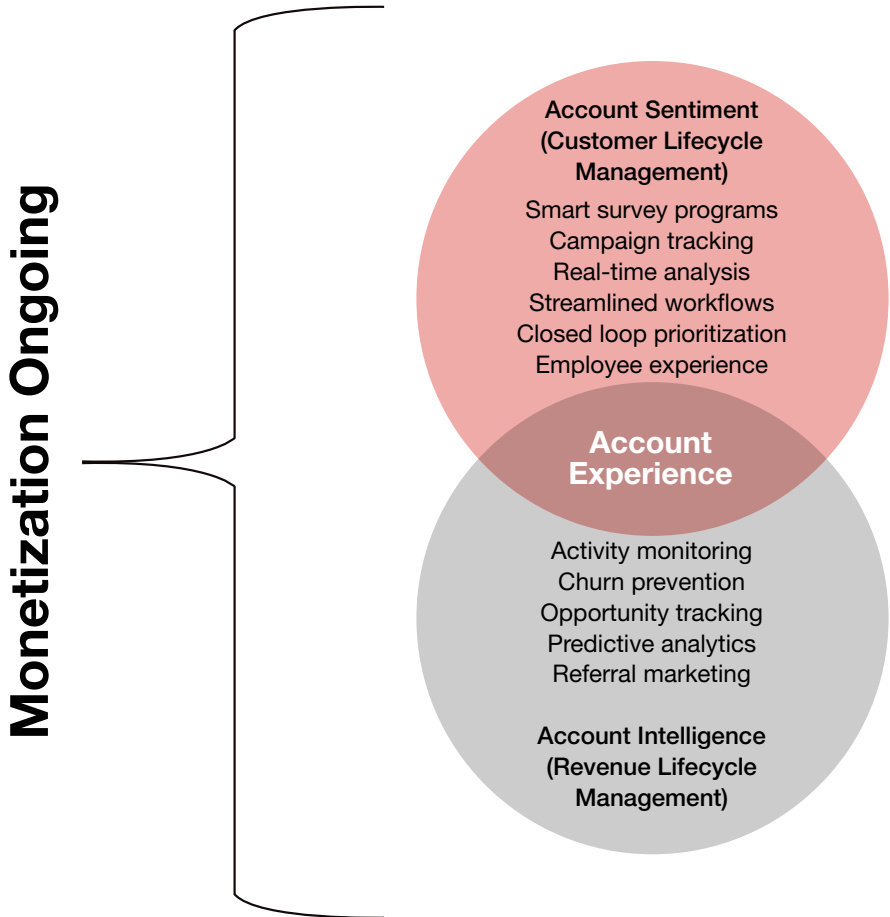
Monetization Ongoing

Account Sentiment (Customer Lifecycle Management)

Smart survey programs
Campaign tracking
Real-time analysis
Streamlined workflows
Closed loop prioritization
Employee experience

Account Experience

Activity monitoring
Churn prevention
Opportunity tracking
Predictive analytics
Referral marketing

Account Intelligence (Revenue Lifecycle Management)